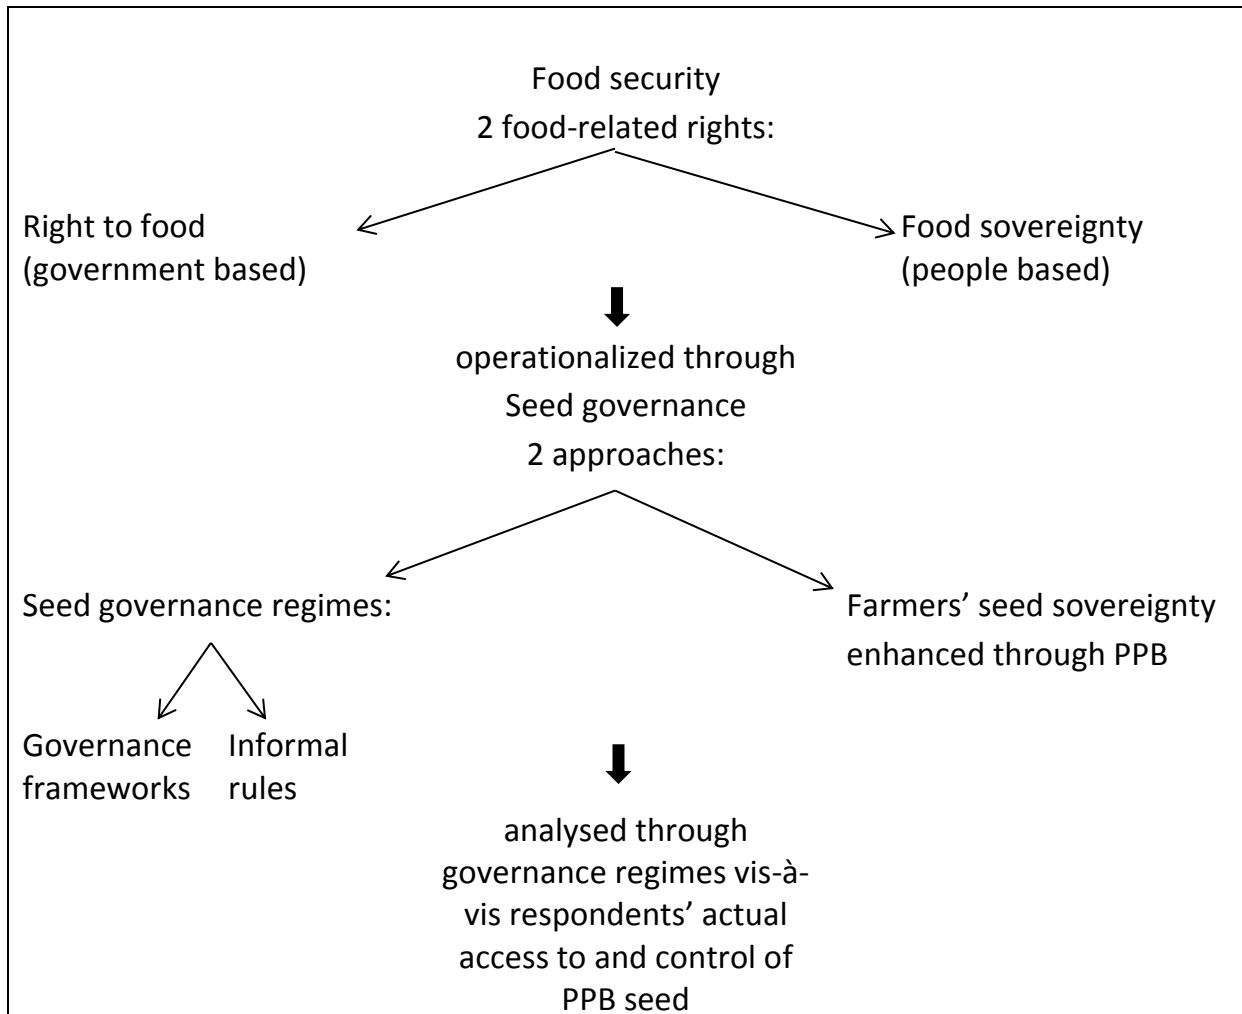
Food security
2 food-related rights:

Right to food
(government based)

Food sovereignty
(people based)

operationalized through
Seed governance
2 approaches:

Seed governance regimes:

Farmers' seed sovereignty enhanced through PPB

Governance frameworks

Informal rules

analysed through governance regimes vis-à-vis respondents' actual access to and control of PPB seed